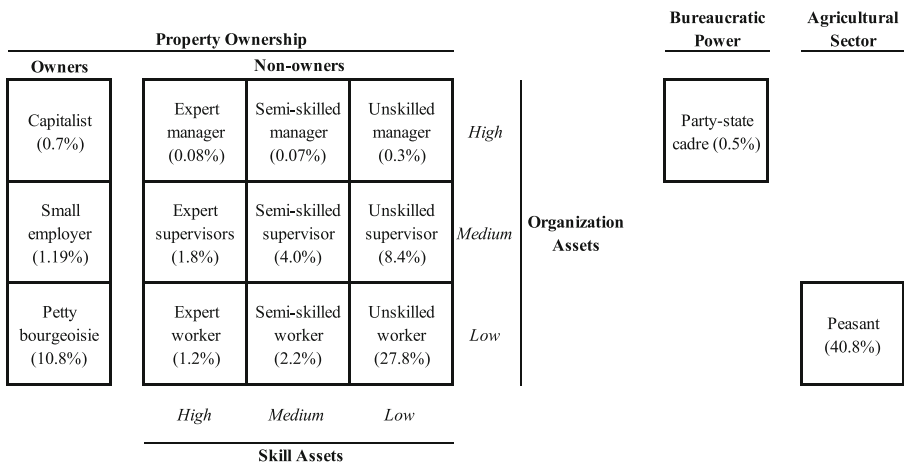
Property Ownership

Bureaucratic Power

Agricultural Sector

Owners

Non-owners

| Owners | Expert | Semi-skilled | Unskilled | |
|---|---|---|---|---|
| Capitalist (0.7%) | Expert manager (0.08%) | Semi-skilled manager (0.07%) | Unskilled manager (0.3%) | High |
| Small employer (1.19%) | Expert supervisors (1.8%) | Semi-skilled supervisor (4.0%) | Unskilled supervisor (8.4%) | Medium |
| Petty bourgeoisie (10.8%) | Expert worker (1.2%) | Semi-skilled worker (2.2%) | Unskilled worker (27.8%) | Low |

Organization Assets

Party-state cadre (0.5%)

Peasant (40.8%)

High Medium Low

Skill Assets